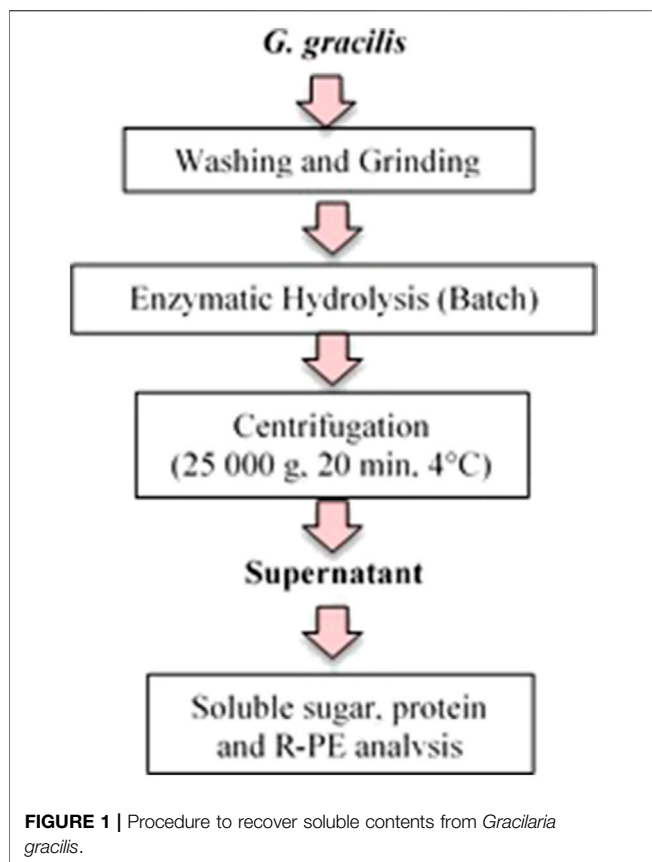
G. gracilis

Washing and Grinding

Enzymatic Hydrolysis (Batch)

Centrifugation (25 000 g, 20 min, 4°C)

Supernatant

Soluble sugar, protein and R-PE analysis

FIGURE 1 | Procedure to recover soluble contents from Gracilaria gracilis.